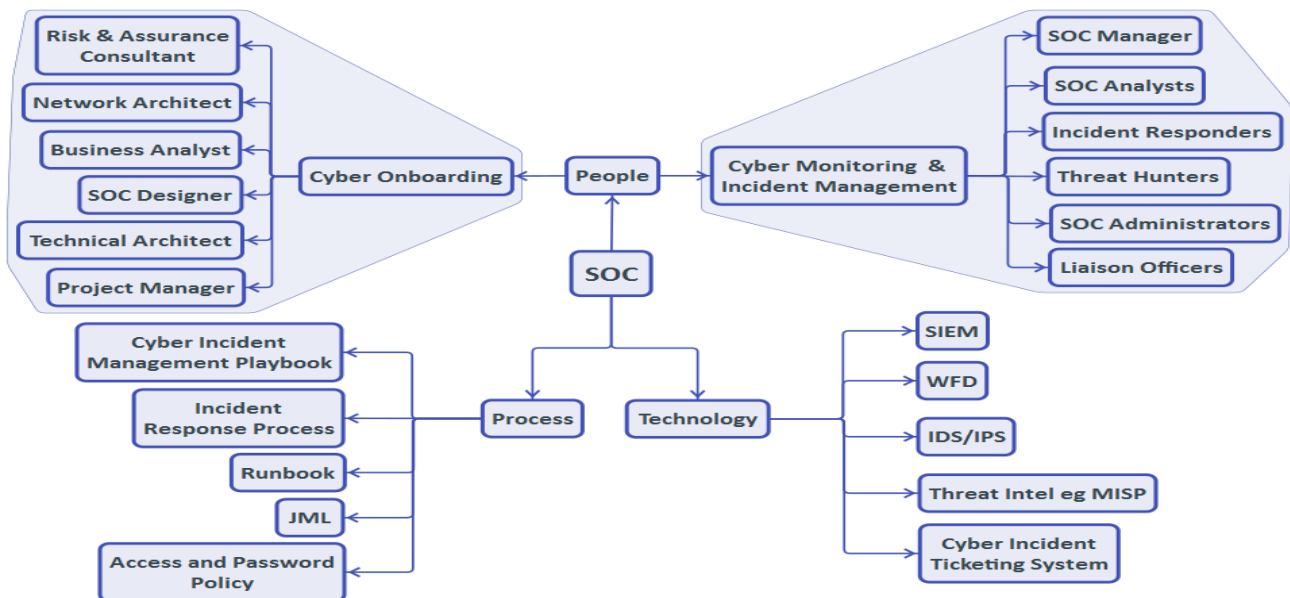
Risk & Assurance Consultant

Network Architect

Business Analyst

SOC Designer

Technical Architect

Project Manager

Cyber Onboarding

People

Cyber Monitoring & Incident Management

SOC Manager

SOC Analysts

Incident Responders

Threat Hunters

SOC Administrators

Liaison Officers

SOC

Cyber Incident Management Playbook

Incident Response Process

Runbook

JML

Access and Password Policy

Process

Technology

SIEM

WFD

IDS/IPS

Threat Intel eg MISP

Cyber Incident Ticketing System